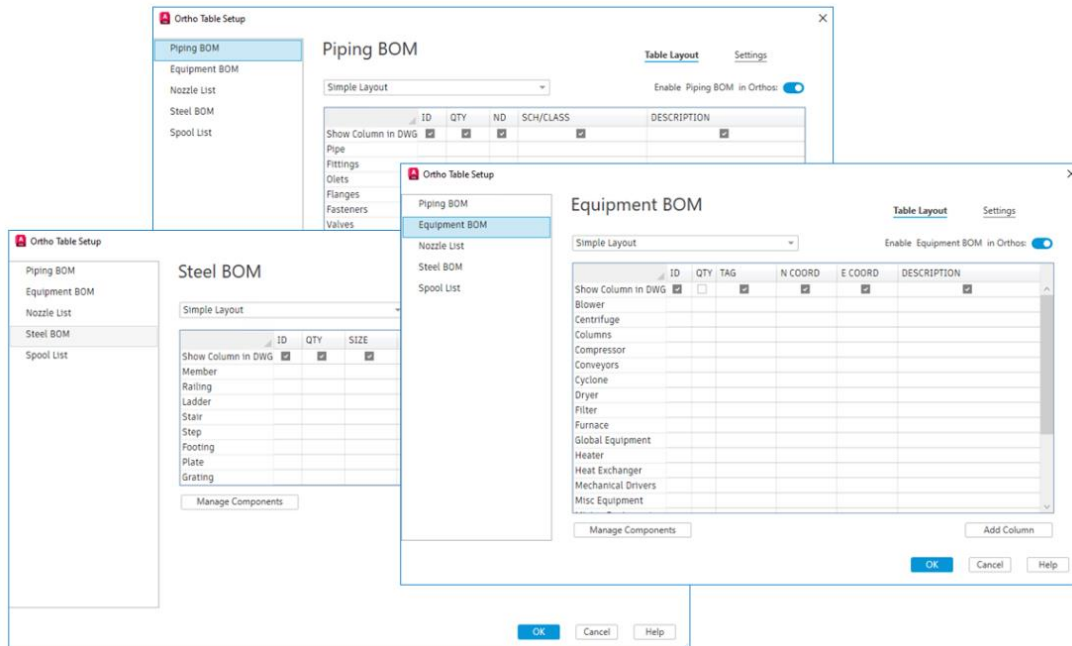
Ortho Table Setup

Piping BOM
Equipment BOM
Nozzle List
Steel BOM
Spool List

Piping BOM

Table Layout Settings

Simple Layout

Enable Piping BOM in Orthos:

| | ID | QTY | ND | SCH/CLASS | DESCRIPTION |
|---|---|---|---|---|---|
| Show Column in DWG | ☑ | ☑ | ☑ | ☑ | ☑ |
| Pipe | | | | | |
| Fittings | | | | | |
| Olets | | | | | |
| Flanges | | | | | |
| Fasteners | | | | | |
| Valves | | | | | |

Ortho Table Setup

Piping BOM
Equipment BOM
Nozzle List
Steel BOM
Spool List

Steel BOM

Simple Layout

| | ID | QTY | SIZE |
|---|---|---|---|
| Show Column in DWG | ☑ | ☑ | ☑ |
| Member | | | |
| Railing | | | |
| Ladder | | | |
| Stair | | | |
| Step | | | |
| Footing | | | |
| Plate | | | |
| Grating | | | |

Manage Components

OK Cancel Help

Ortho Table Setup

Piping BOM
Equipment BOM
Nozzle List
Steel BOM
Spool List

Equipment BOM

Table Layout Settings

Simple Layout

Enable Equipment BOM in Orthos:

| | ID | QTY | TAG | N COORD | E COORD | DESCRIPTION |
|---|---|---|---|---|---|---|
| Show Column in DWG | ☑ | ☐ | ☑ | ☑ | ☑ | ☑ |
| Blower | | | | | | |
| Centrifuge | | | | | | |
| Columns | | | | | | |
| Compressor | | | | | | |
| Conveyors | | | | | | |
| Cyclone | | | | | | |
| Dryer | | | | | | |
| Filter | | | | | | |
| Furnace | | | | | | |
| Global Equipment | | | | | | |
| Heater | | | | | | |
| Heat Exchanger | | | | | | |
| Mechanical Drivers | | | | | | |
| Misc Equipment | | | | | | |

Manage Components

Add Column

OK Cancel Help